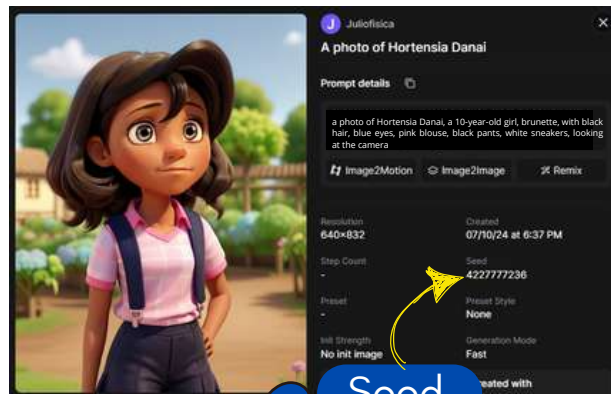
J Juliofisica
A photo of Hortensia Danai

Prompt details

a photo of Hortensia Danai, a 10-year-old girl, brunette, with black hair, blue eyes, pink blouse, black pants, white sneakers, looking at the camera

Image2Motion Image2Image Remix

Resolution
640×832

Created
07/10/24 at 6:37 PM

Step Count
-

Seed
4227777236

Preset
-

Preset Style
None

Init Strength
No init image

Generation Mode
Fast

Seed

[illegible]reated with